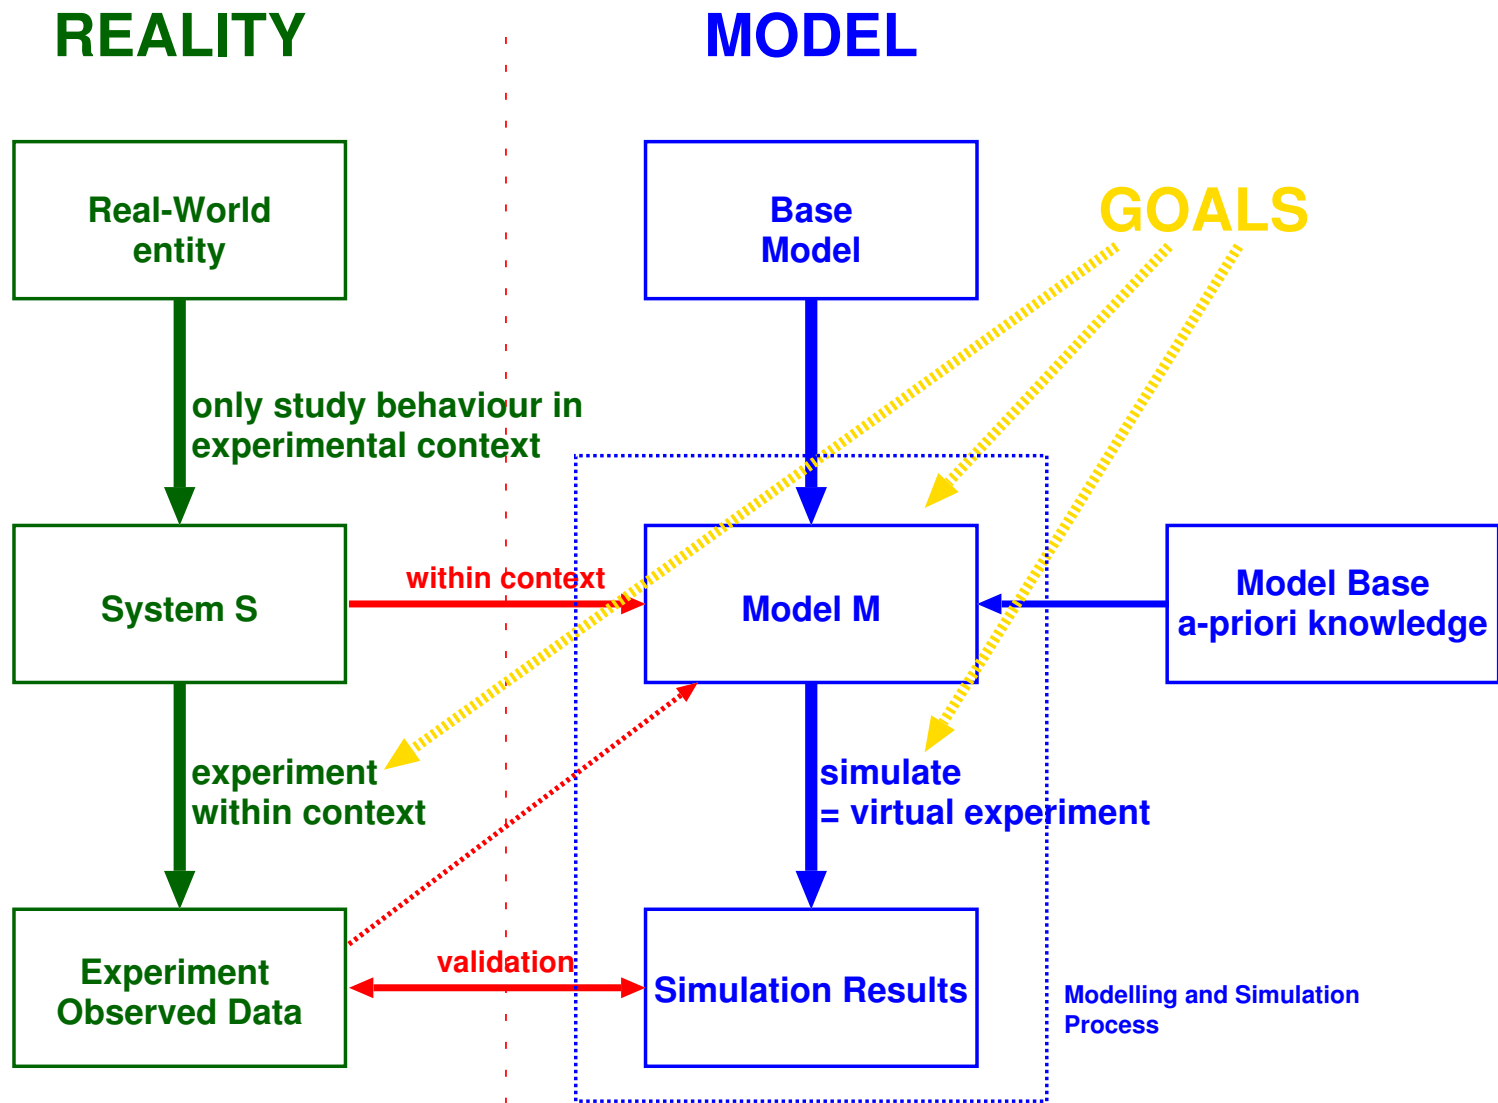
REALITY

MODEL

Real-World entity

Base Model

GOALS

only study behaviour in experimental context

System S

within context

Model M

Model Base a-priori knowledge

experiment within context

simulate = virtual experiment

Experiment Observed Data

validation

Simulation Results

Modelling and Simulation Process